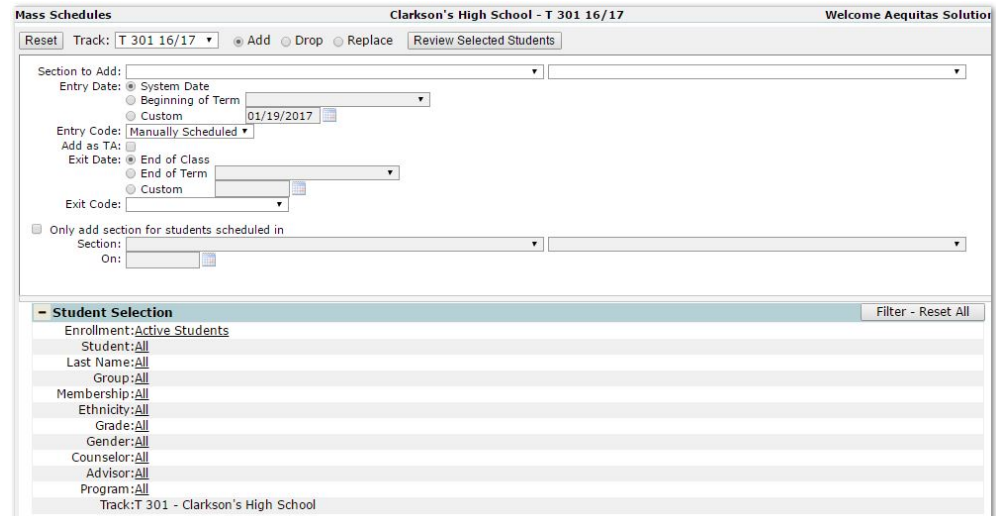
Mass Schedules Clarkson's High School - T 301 16/17 Welcome Aequitas Solutio

Reset Track: T 301 16/17 Add Drop Replace Review Selected Students

Section to Add:
Entry Date: System Date
Beginning of Term
Custom 01/19/2017
Entry Code: Manually Scheduled
Add as TA:
Exit Date: End of Class
End of Term
Custom
Exit Code:

Only add section for students scheduled in
Section:
On:

− Student Selection Filter - Reset All

Enrollment: Active Students
Student: All
Last Name: All
Group: All
Membership: All
Ethnicity: All
Grade: All
Gender: All
Counselor: All
Advisor: All
Program: All
Track: T 301 - Clarkson's High School